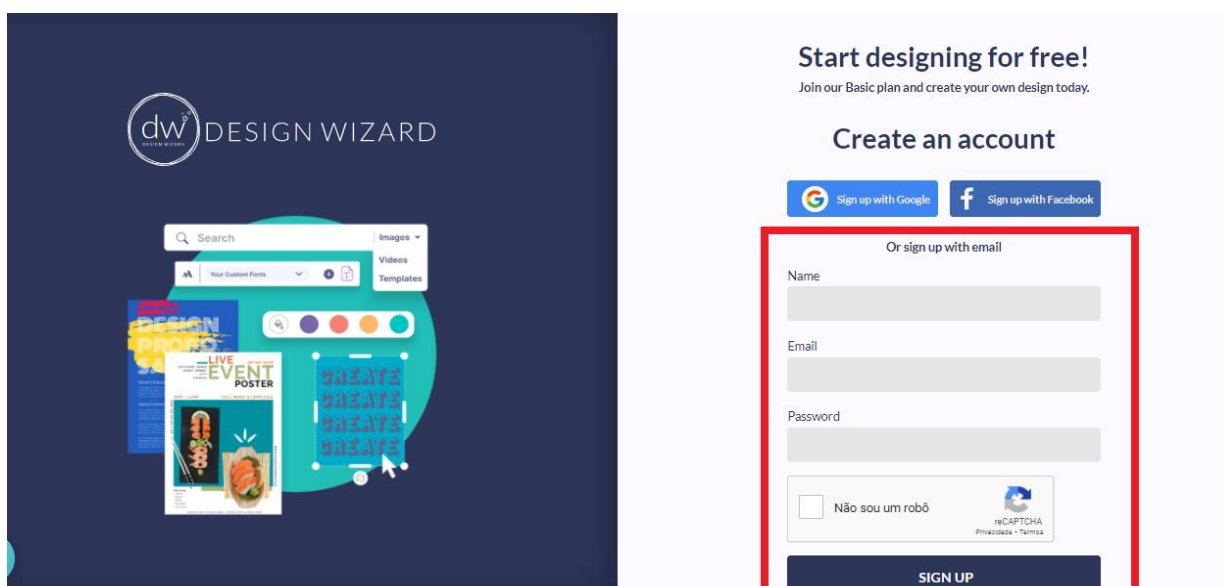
dw DESIGN WIZARD

Search

Images

Videos

Templates

Your Custom Fonts

DESIGN PROPO

LIVE EVENT POSTER

CREATE CREATE CREATE CREATE

Start designing for free!

Join our Basic plan and create your own design today.

Create an account

Sign up with Google

Sign up with Facebook

Or sign up with email

Name

Email

Password

Não sou um robô

reCAPTCHA
Privacidade - Termos

SIGN UP